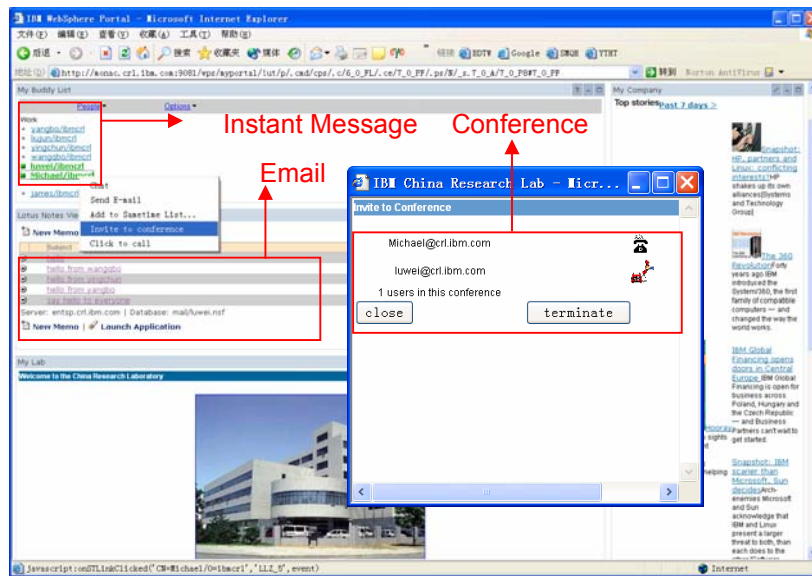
IBM WebSphere Portal - Microsoft Internet Explorer

文件(F) 编辑(E) 查看(V) 收藏(A) 工具(T) 帮助(H)

后退 搜索 收藏夹 媒体 链接 BDTV Google SMQB YTHT

地址(D) http://sonac.crl.ibm.com:9081/wps/myportal/!ut/p/.cmd/cps/.c/6_0_FL/.ce/7_0_PF/.ps/N/_s.7_0_A/7_0_PS#7_0_PF 转到 Norton AntiVirus

My Buddy List

People Options

Work
yangbo/ibmcrl
luyun/ibmcrl
yingchun/ibmcrl
wangqbo/ibmcrl
luwei/ibmcrl
Michael/ibmcrl
james/ibmcrl

Instant Message

Conference

Email

Chat
Send E-mail
Add to Sametime List...
Invite to conference
Click to call

Lotus Notes View

New Memo

Subject

hello
hello from wangqbo
hello from yingchun
hello from yangbo
say hello to everyone

Server: entsp.crl.ibm.com | Database: mail/luwei.nsf

New Memo | Launch Application

My Lab

Welcome to the China Research Laboratory

IBM China Research Lab - Micr...

Invite to Conference

Michael@crl.ibm.com

luwei@crl.ibm.com

1 users in this conference

close

terminate

My Company

Top stories Past 7 days >

Snapshot: HP, partners and Linux: conflicting interests? HP shakes up its own alliances[Systems and Technology Group]

The 360 Revolution Forty years ago IBM introduced the System/360, the first family of compatible computers — and changed the way the world works.

IBM Global Financing opens doors in Central Europe IBM Global Financing is open for business across Poland, Hungary and the Czech Republic — and Business Partners can't wait to get started.

Snapshot: IBM scarier than Microsoft, Sun decides Arch-enemies Microsoft and Sun acknowledge that IBM and Linux present a larger threat to both, than each does to the

javascript:onSTLinkClicked('CN=Michael/O=ibmcrl','LLZ_5',event)

Internet